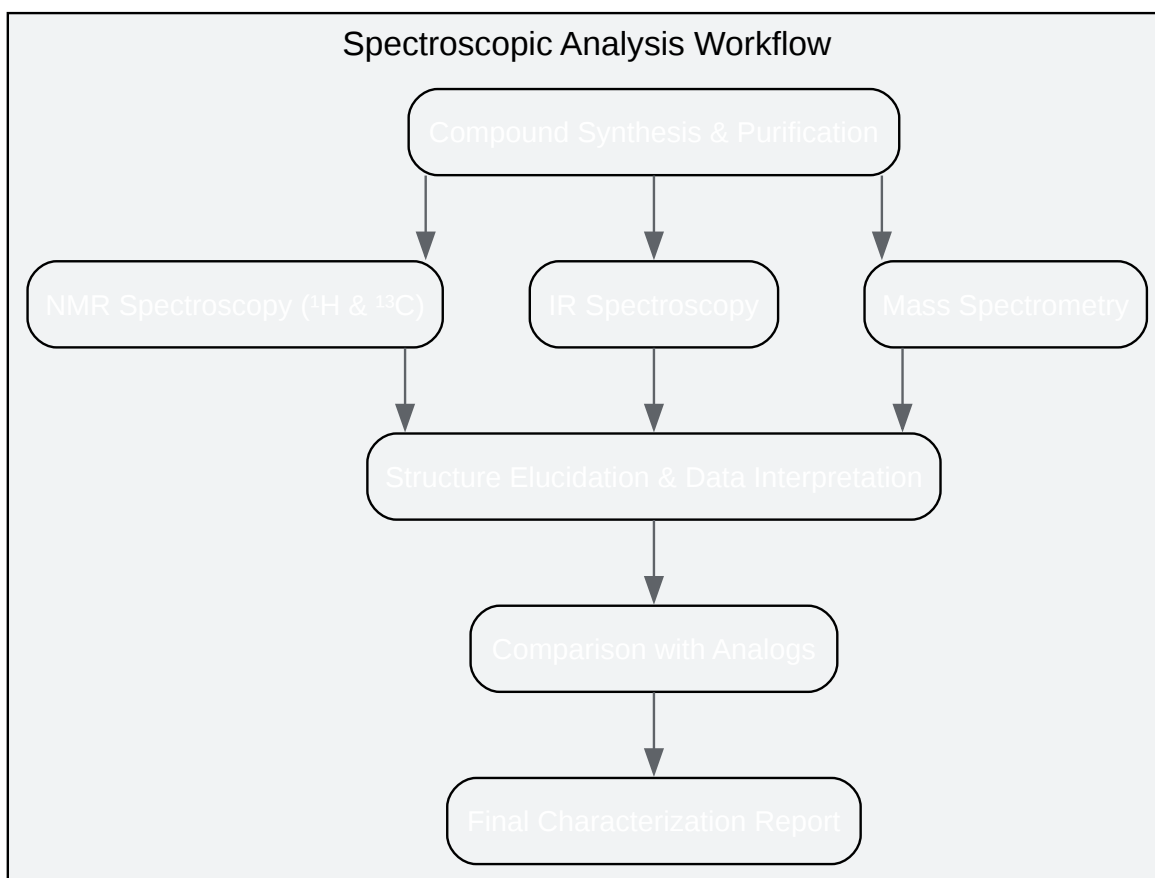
Spectroscopic Analysis Workflow

Compound Synthesis & Purification

NMR Spectroscopy ($^1$H & $^{13}$C)

IR Spectroscopy

Mass Spectrometry

Structure Elucidation & Data Interpretation

Comparison with Analogs

Final Characterization Report